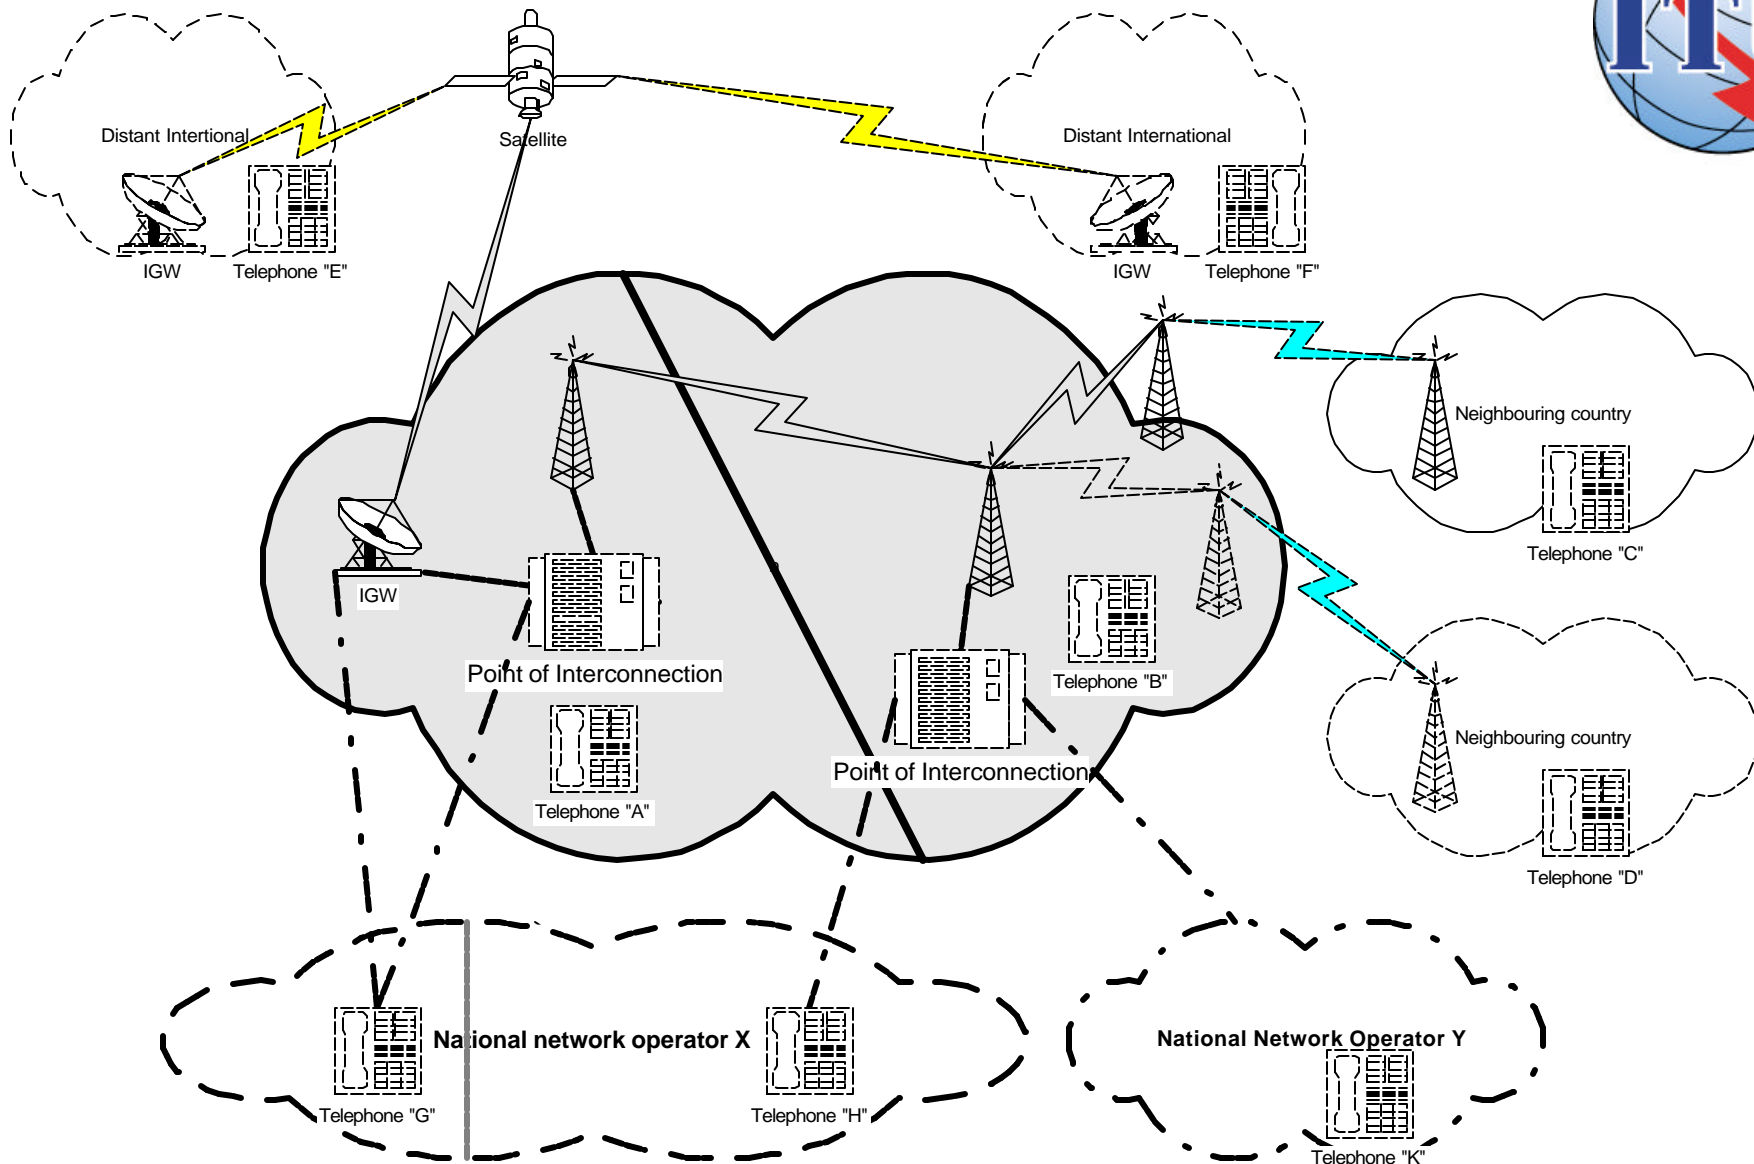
Distant Intertional

Satellite

Distant International

IGW

Telephone "E"

IGW

Telephone "F"

Neighbouring country

Telephone "C"

IGW

Point of Interconnection

Telephone "B"

Neighbouring country

Telephone "A"

Point of Interconnection

Telephone "D"

National network operator X

National Network Operator Y

Telephone "G"

Telephone "H"

Telephone "K"